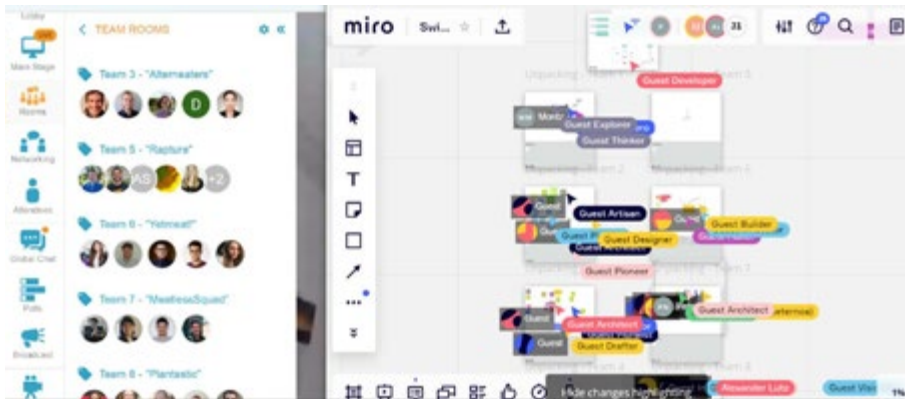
Lobby

Main Stage

Rooms

Networking

Attendees

Global Chat

Polls

Broadcast

< TEAM ROOMS

Team 3 - "Altemeaters"

D

Team 5 - "Raptura"

AS

+2

Team 6 - "Yelmeat!"

Team 7 - "MeatlessSquad"

Team 8 - "Plantastic"

miro

Swi...

21

Guest Developer

Guest Explorer

Guest Thinker

Guest Artisan

Guest

Guest Designer

Guest Builder

Guest Pioneer

Guest Architect

Guest Architect

Guest Drafter

Guest

Hide changes highlighting

Alexander Lutz

Guest Vis